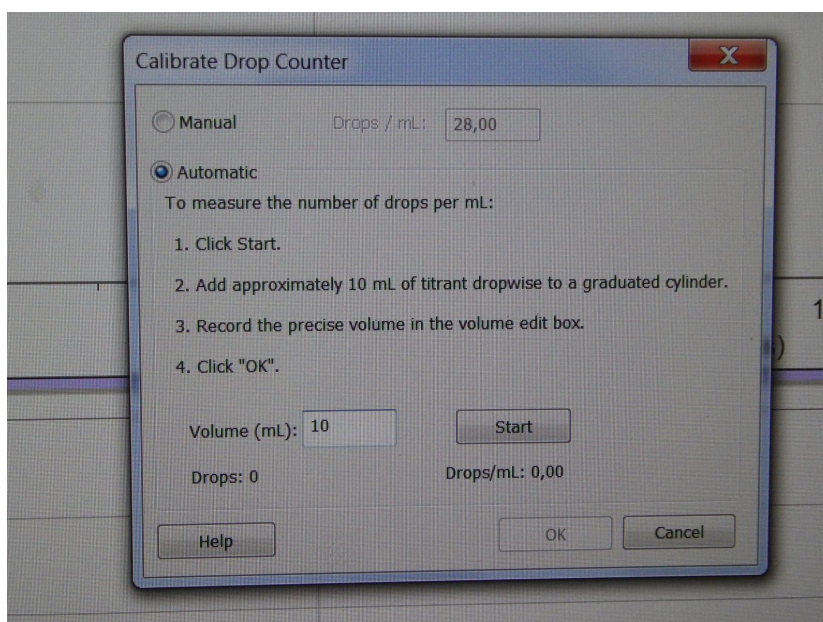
Calibrate Drop Counter

X

Manual

Drops / mL: 28,00

Automatic

To measure the number of drops per mL:

1. Click Start.

2. Add approximately 10 mL of titrant dropwise to a graduated cylinder.

3. Record the precise volume in the volume edit box.

4. Click "OK".

Volume (mL): 10

Start

Drops: 0

Drops/mL: 0,00

Help

OK

Cancel